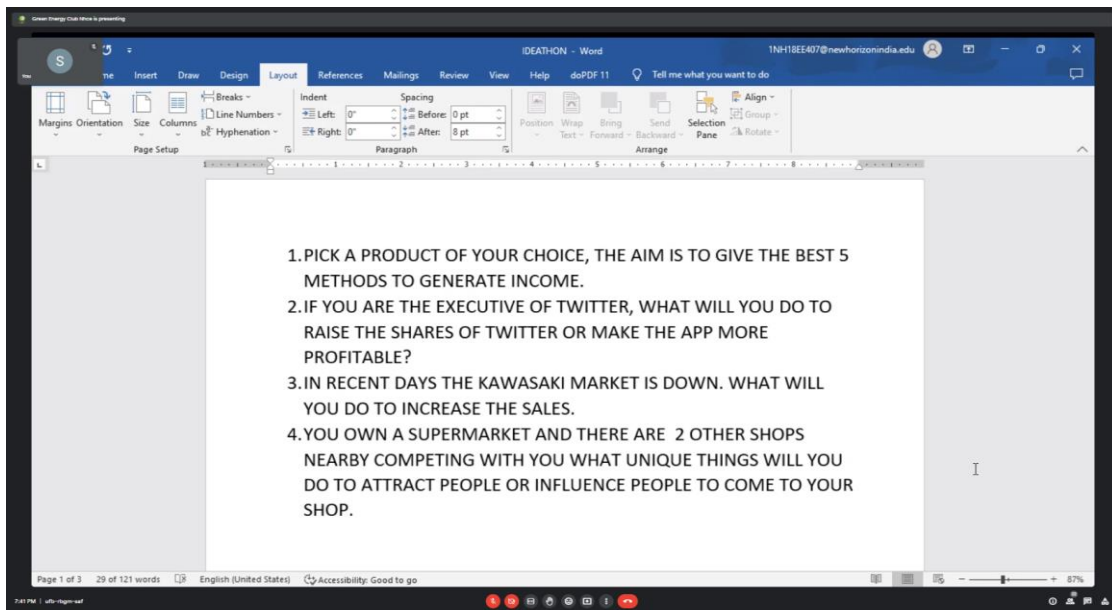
Green Energy Club Nhce is presenting

S

IDEATHON - Word

1NH18EE407@newhorizonindia.edu

me Insert Draw Design Layout References Mailings Review View Help doPDF 11 Tell me what you want to do

Margins Orientation Size Columns

Breaks

Line Numbers

Hyphenation

Page Setup

Indent

Left: 0"

Right: 0"

Spacing

Before: 0 pt

After: 8 pt

Paragraph

Position Wrap Text Bring Forward Send Backward Selection Pane

Align

Group

Rotate

Arrange

1. PICK A PRODUCT OF YOUR CHOICE, THE AIM IS TO GIVE THE BEST 5 METHODS TO GENERATE INCOME.

2. IF YOU ARE THE EXECUTIVE OF TWITTER, WHAT WILL YOU DO TO RAISE THE SHARES OF TWITTER OR MAKE THE APP MORE PROFITABLE?

3. IN RECENT DAYS THE KAWASAKI MARKET IS DOWN. WHAT WILL YOU DO TO INCREASE THE SALES.

4. YOU OWN A SUPERMARKET AND THERE ARE 2 OTHER SHOPS NEARBY COMPETING WITH YOU WHAT UNIQUE THINGS WILL YOU DO TO ATTRACT PEOPLE OR INFLUENCE PEOPLE TO COME TO YOUR SHOP.

Page 1 of 3 29 of 121 words English (United States) Accessibility: Good to go

87%

7:41 PM | ofb-rbgm-saf